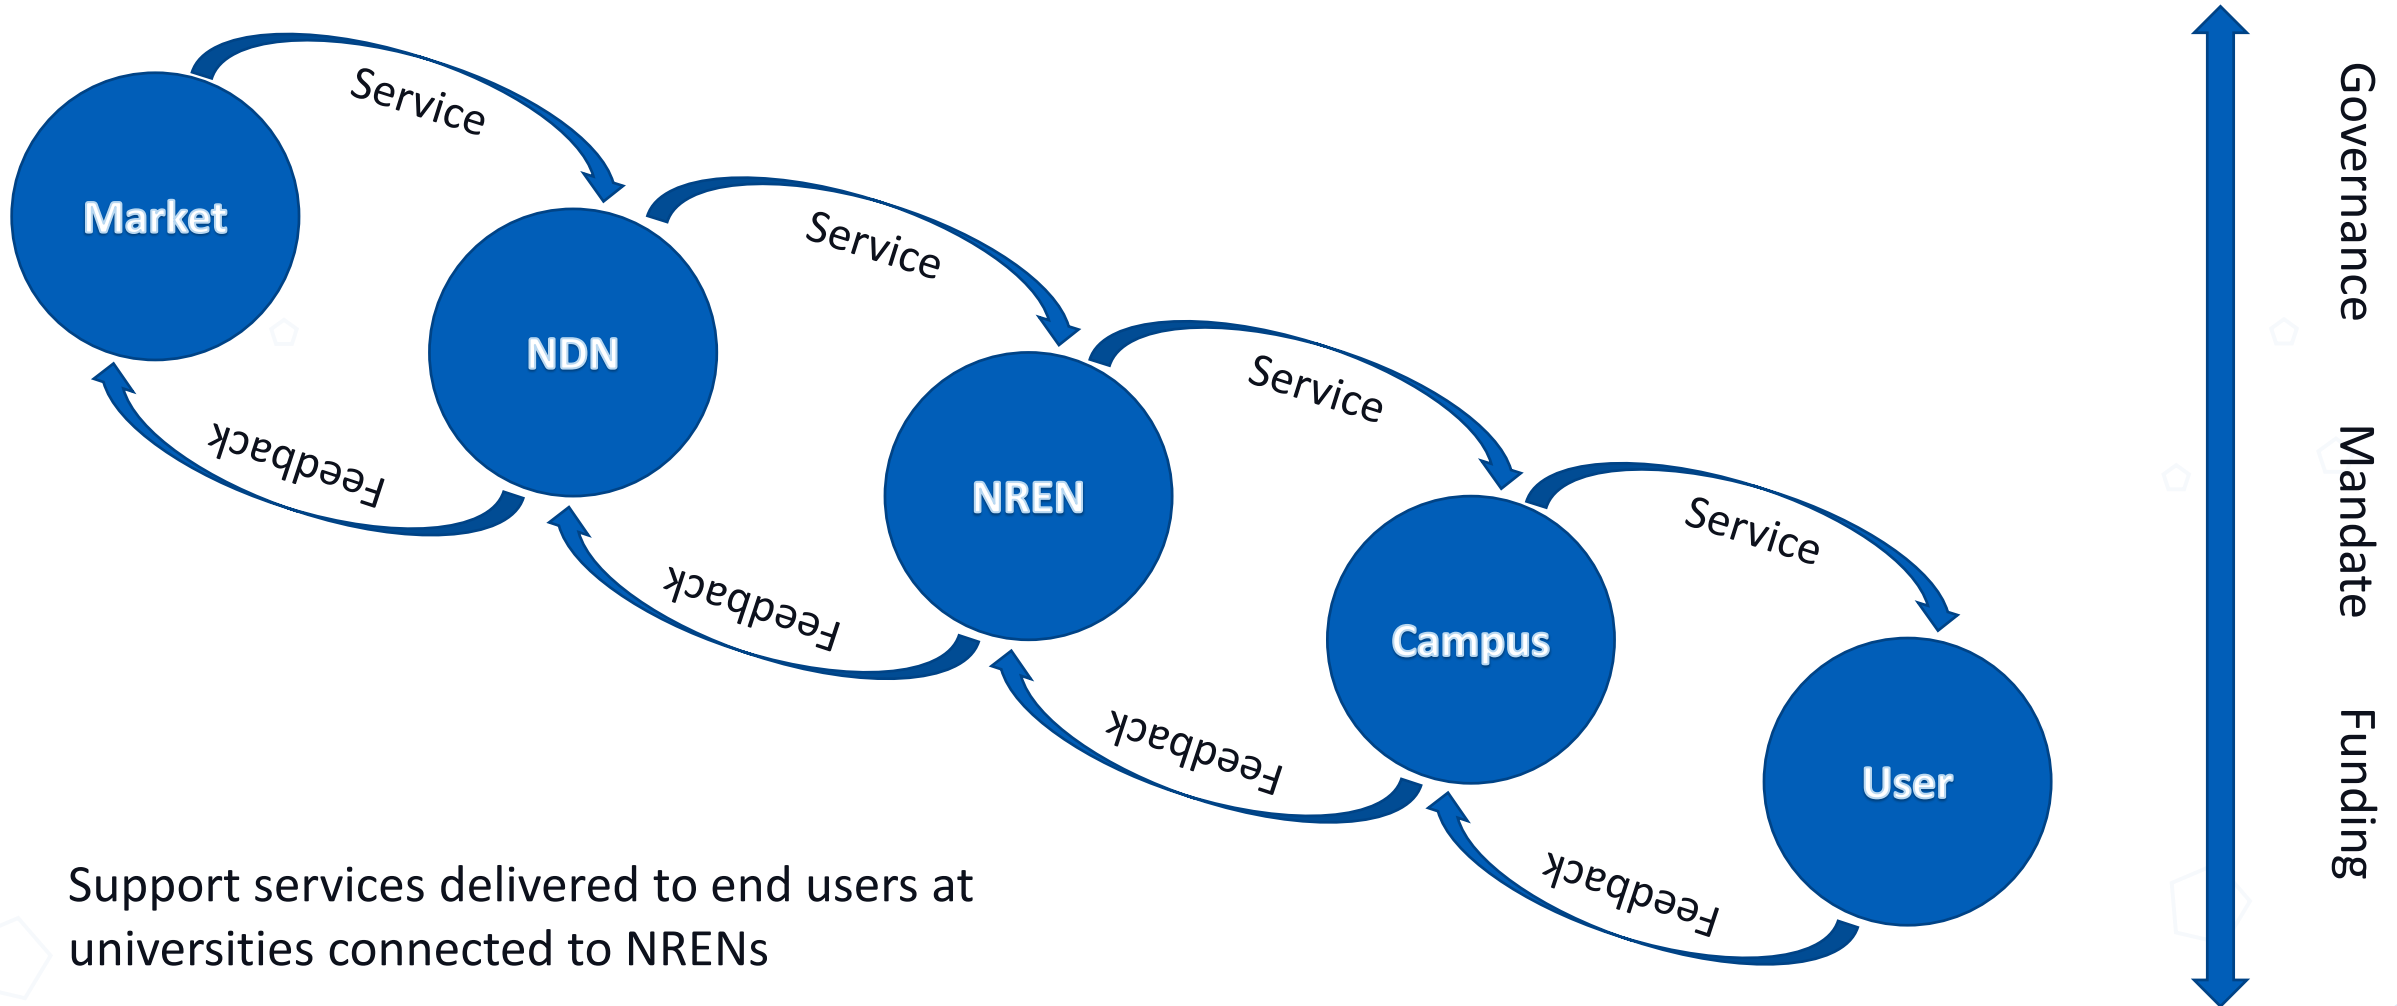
Service

Market

Service

NDN

Feedback

Service

NREN

Feedback

Service

Campus

Feedback

User

Feedback

Support services delivered to end users at universities connected to NRENs

Governance

Mandate

Funding